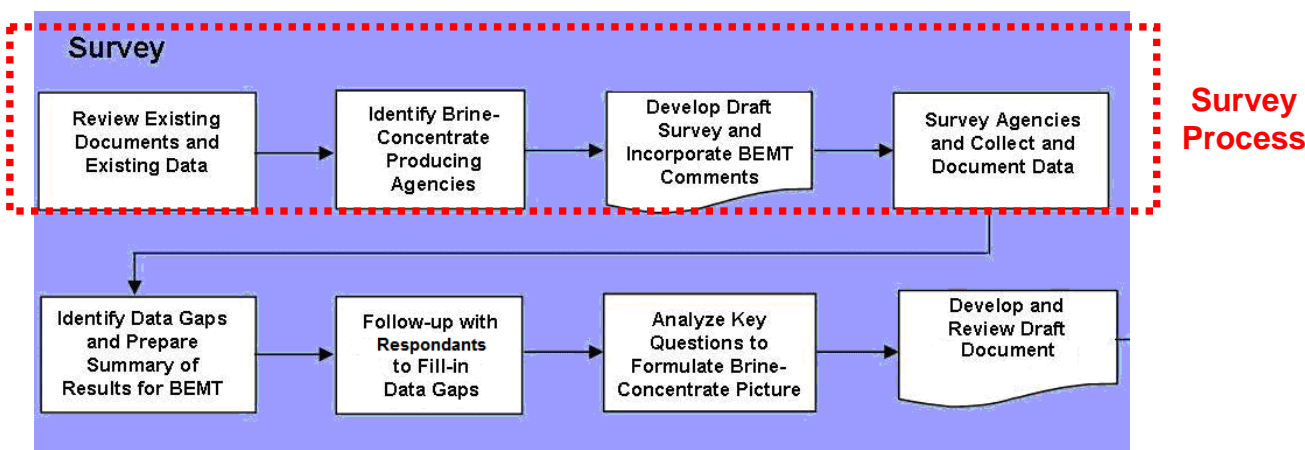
Survey

Review Existing Documents and Existing Data

Identify Brine-Concentrate Producing Agencies

Develop Draft Survey and Incorporate BEMT Comments

Survey Agencies and Collect and Document Data

Survey Process

Identify Data Gaps and Prepare Summary of Results for BEMT

Follow-up with Respondants to Fill-in Data Gaps

Analyze Key Questions to Formulate Brine-Concentrate Picture

Develop and Review Draft Document